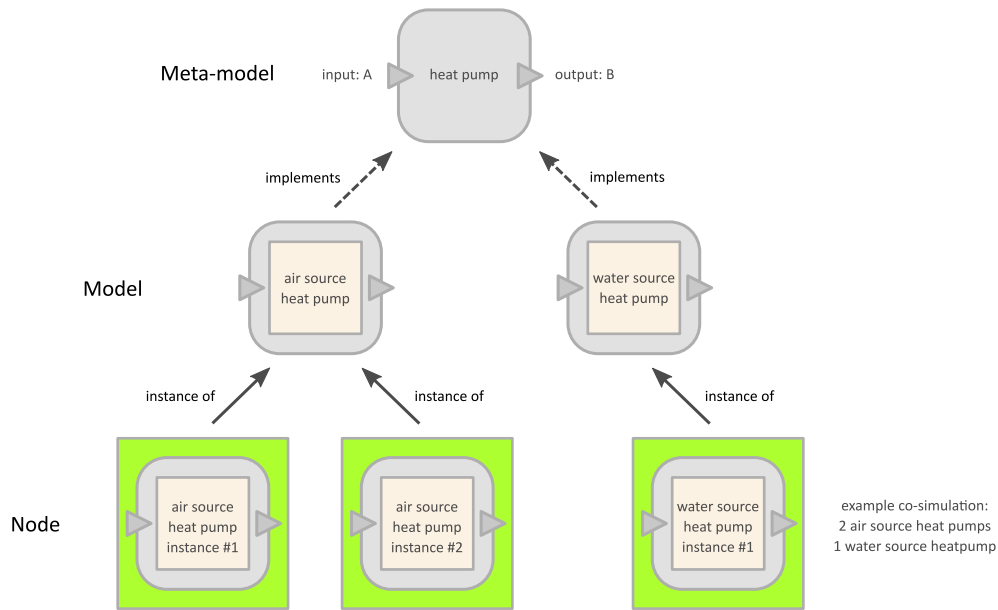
Meta-model

input: A

heat pump

output: B

implements

implements

Model

air source heat pump

water source heat pump

instance of

instance of

instance of

Node

air source heat pump instance #1

air source heat pump instance #2

water source heat pump instance #1

example co-simulation:
2 air source heat pumps
1 water source heatpump